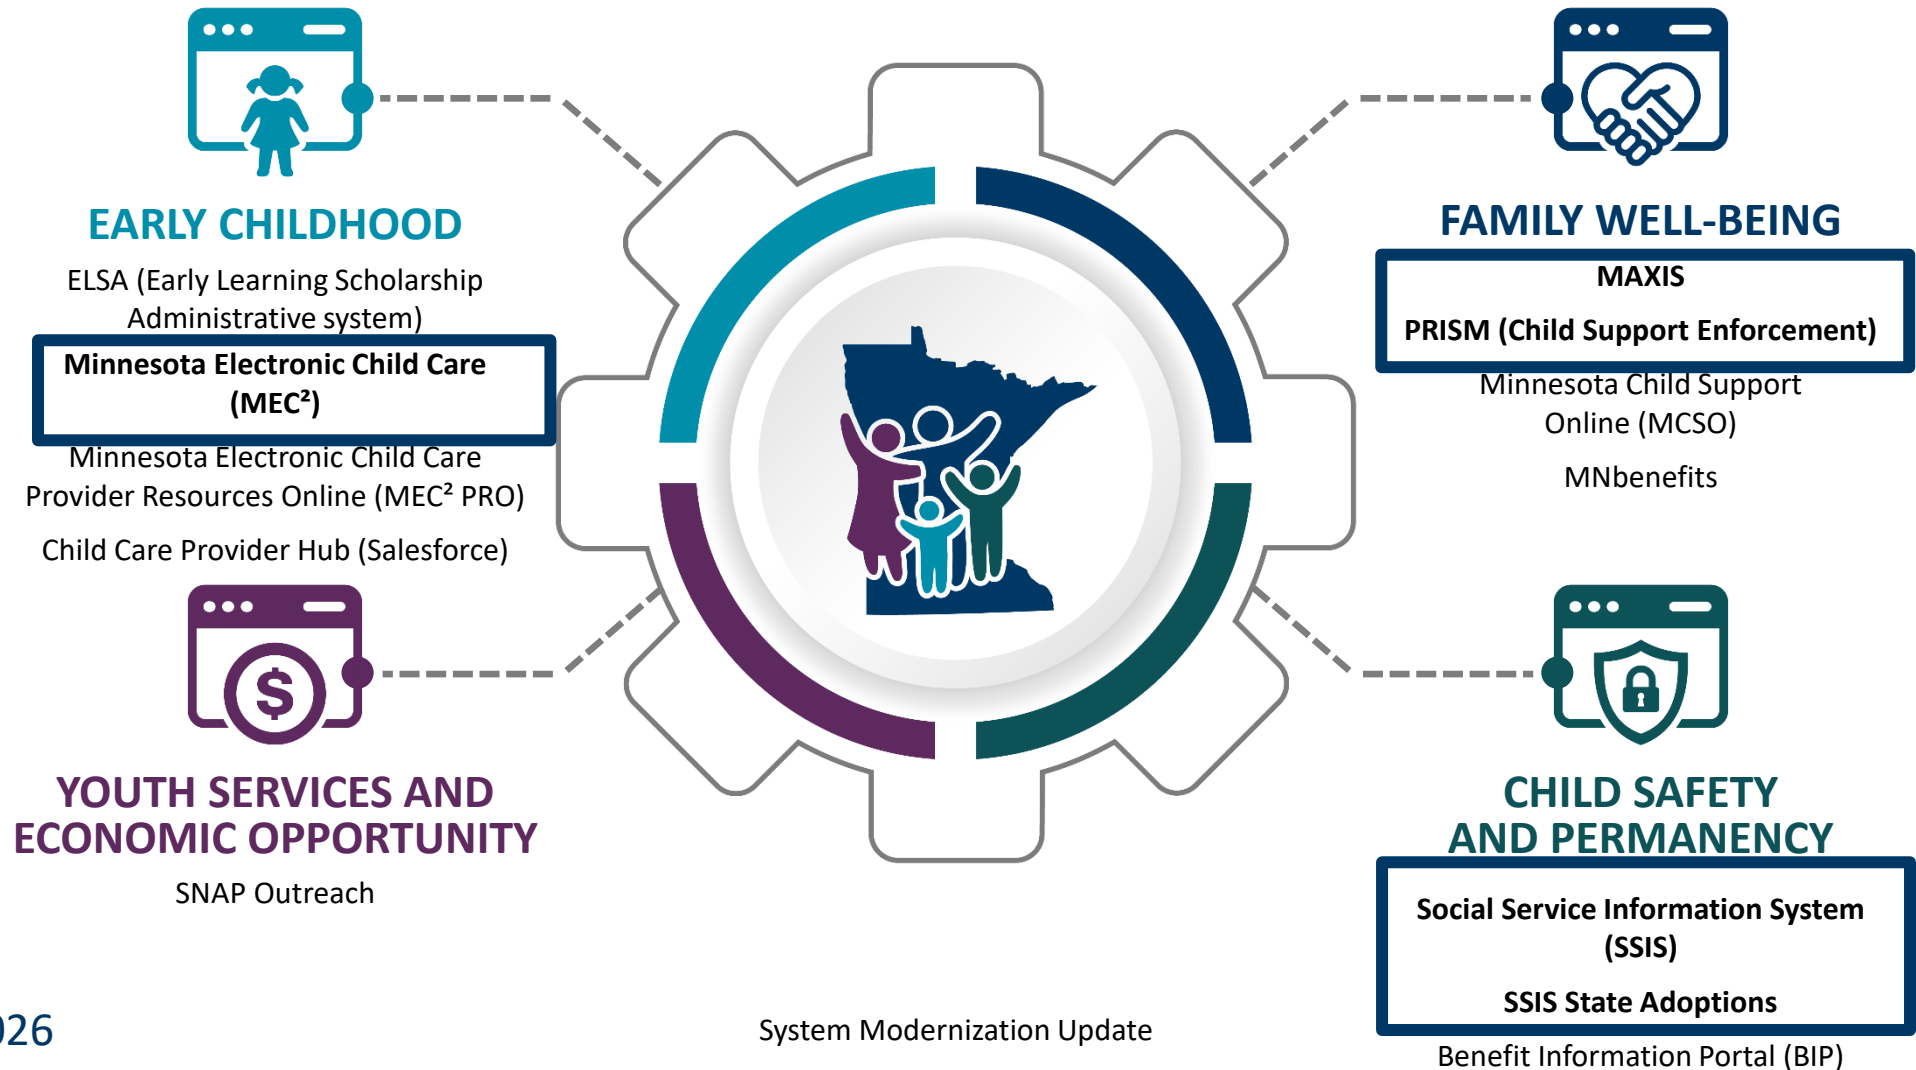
EARLY CHILDHOOD

ELSA (Early Learning Scholarship Administrative system)

Minnesota Electronic Child Care (MEC²)

Minnesota Electronic Child Care Provider Resources Online (MEC² PRO)

Child Care Provider Hub (Salesforce)

YOUTH SERVICES AND ECONOMIC OPPORTUNITY

SNAP Outreach

FAMILY WELL-BEING

MAXIS

PRISM (Child Support Enforcement)

Minnesota Child Support Online (MCSO)

MNbenefits

CHILD SAFETY AND PERMANENCY

Social Service Information System (SSIS)

SSIS State Adoptions

Benefit Information Portal (BIP)

)26

System Modernization Update